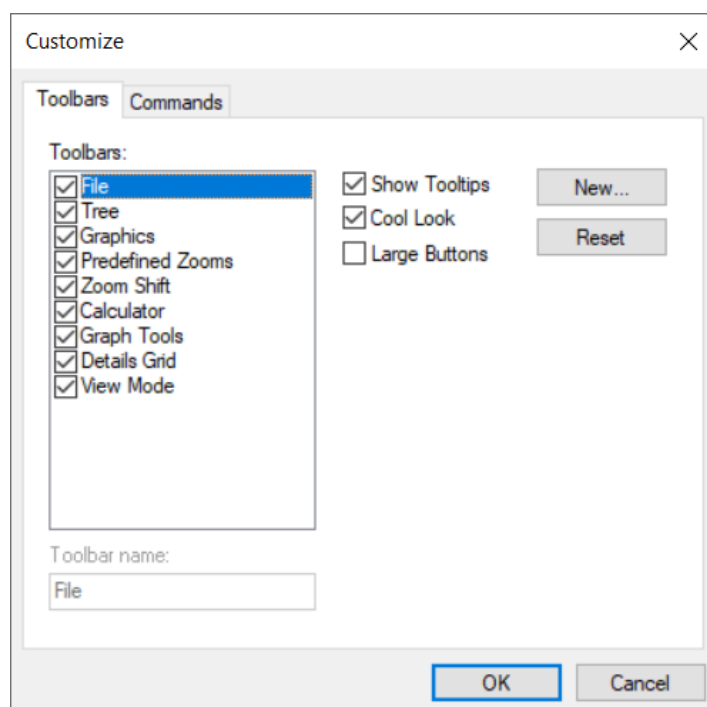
Customize

Toolbars
Commands

Toolbars:

File
Tree
Graphics
Predefined Zooms
Zoom Shift
Calculator
Graph Tools
Details Grid
View Mode

Show Tooltips
Cool Look
Large Buttons

New...
Reset

Toolbar name:
File

OK
Cancel